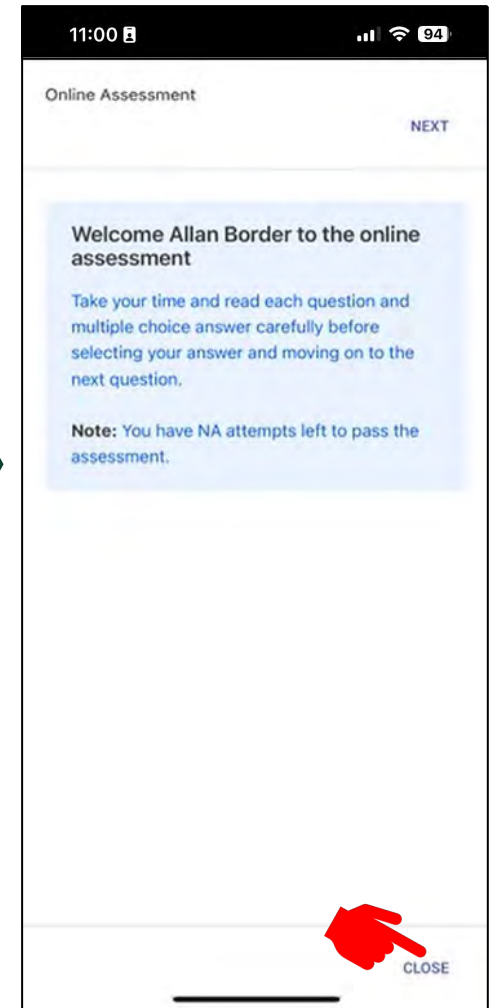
11:00

94

Online Assessment

NEXT

Welcome Allan Border to the online assessment

Take your time and read each question and multiple choice answer carefully before selecting your answer and moving on to the next question.

Note: You have NA attempts left to pass the assessment.

CLOSE